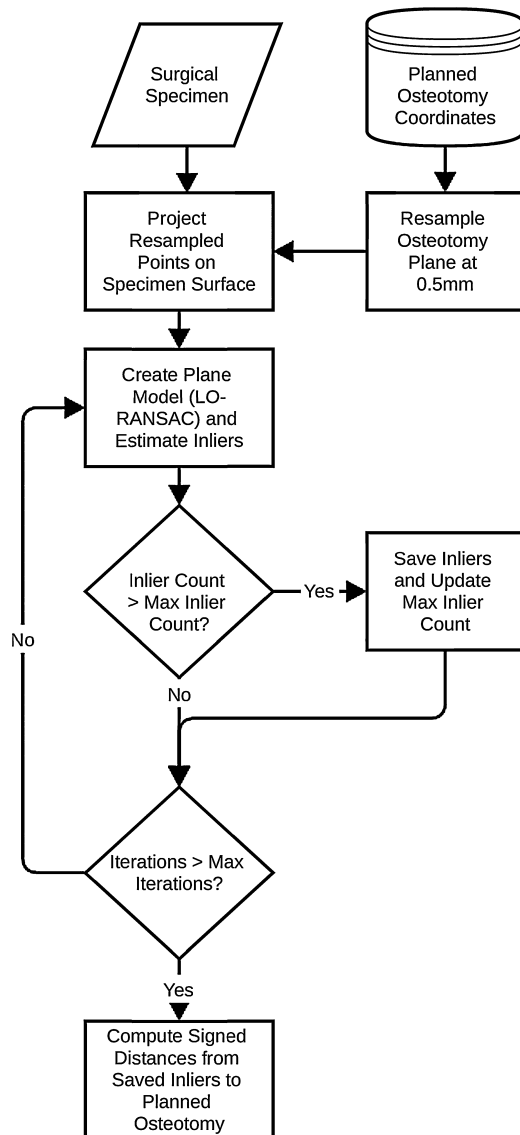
Surgical Specimen

Planned Osteotomy Coordinates

Project Resampled Points on Specimen Surface

Resample Osteotomy Plane at 0.5mm

Create Plane Model (LO-RANSAC) and Estimate Inliers

Inlier Count > Max Inlier Count?

Yes

Save Inliers and Update Max Inlier Count

No

No

Iterations > Max Iterations?

Yes

Compute Signed Distances from Saved Inliers to Planned Osteotomy